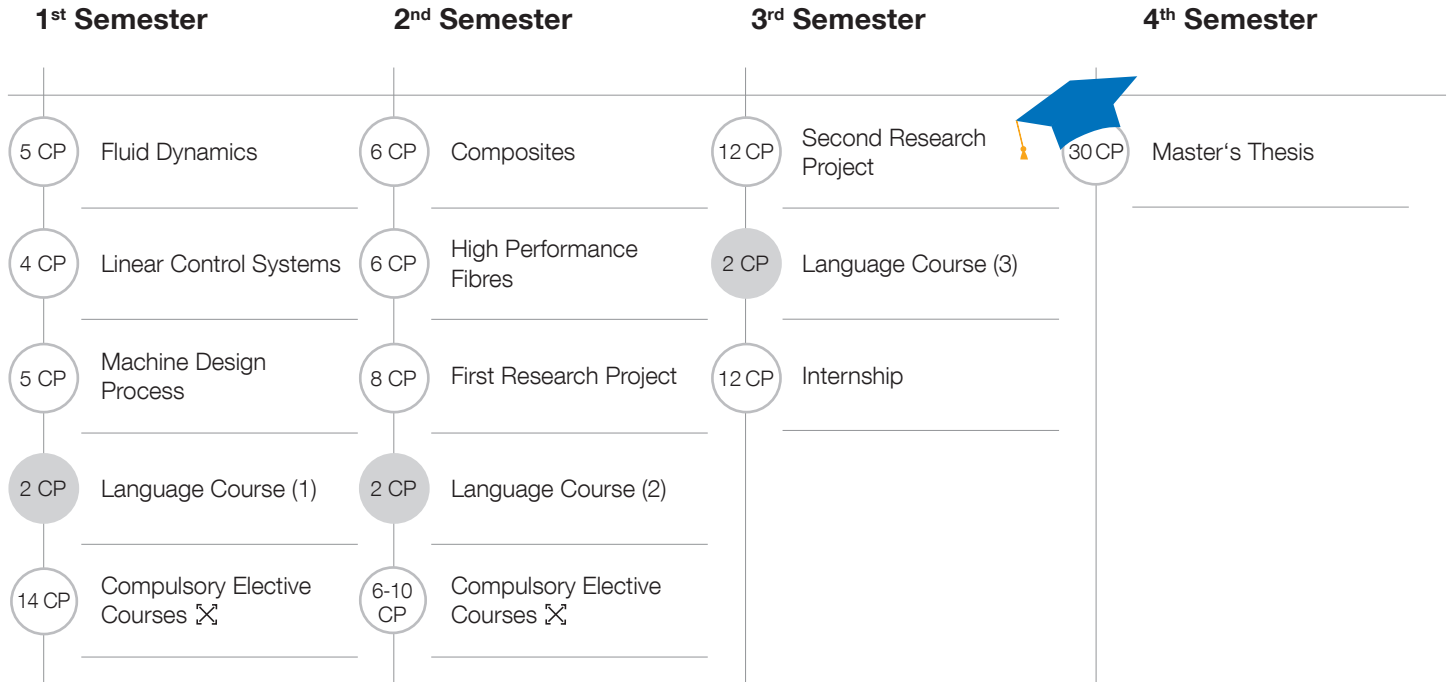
1$^{st}$ Semester

5 CP Fluid Dynamics

4 CP Linear Control Systems

5 CP Machine Design Process

2 CP Language Course (1)

14 CP Compulsory Elective Courses

2$^{nd}$ Semester

6 CP Composites

6 CP High Performance Fibres

8 CP First Research Project

2 CP Language Course (2)

6-10 CP Compulsory Elective Courses

3$^{rd}$ Semester

12 CP Second Research Project

2 CP Language Course (3)

12 CP Internship

4$^{th}$ Semester

30 CP Master‘s Thesis